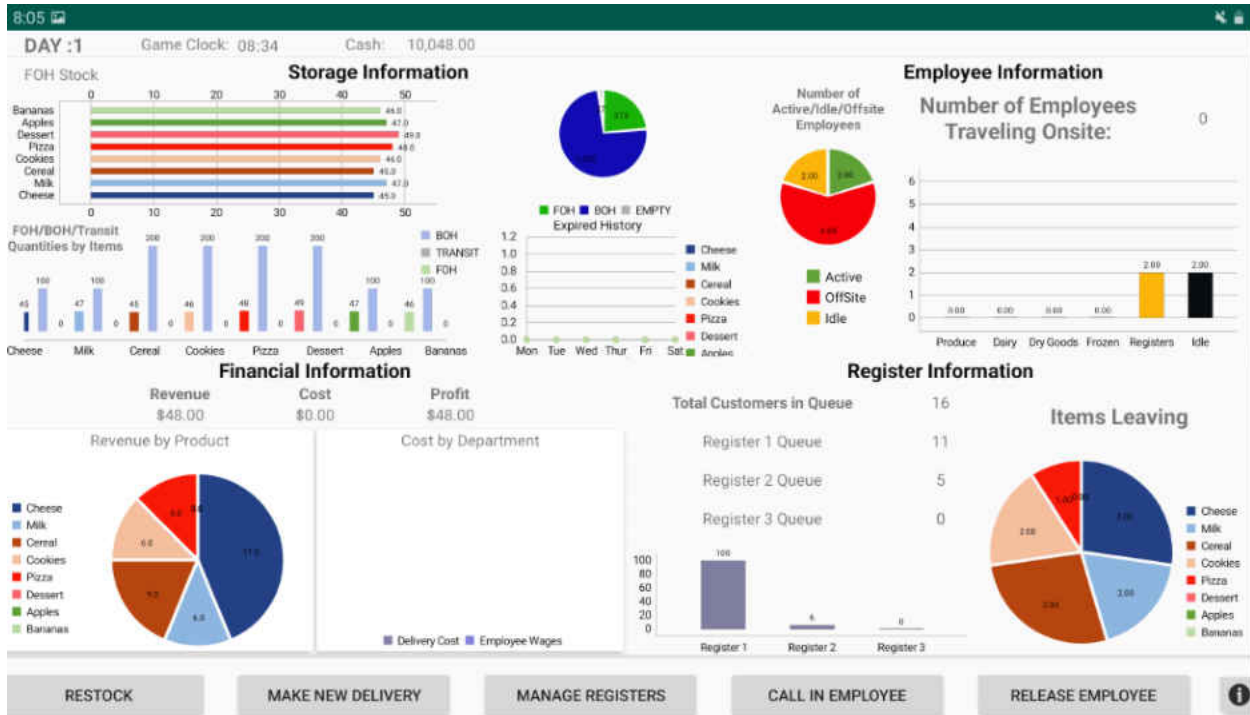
8:05

DAY :1 Game Clock: 08:34 Cash: 10,048.00

FOH Stock

Storage Information

0 10 20 30 40 50

Bananas 46.0
Apples 47.0
Dessert 49.0
Pizza 48.0
Cookies 46.0
Cereal 45.0
Milk 47.0
Cheese 45.0

0 10 20 30 40 50

FOH/BOH/Transit Quantities by Items

BOH
TRANSIT
FOH

45 100 0 47 100 0 45 200 0 46 200 0 48 200 0 49 200 0 47 200 0 46 100 0 100

Cheese Milk Cereal Cookies Pizza Dessert Apples Bananas

FOH BOH EMPTY

Expired History

1.2 1.0 0.8 0.6 0.4 0.2 0.0

Mon Tue Wed Thur Fri Sat

Cheese
Milk
Cereal
Cookies
Pizza
Dessert
Apples

Employee Information

Number of Active/Idle/Offsite Employees

2.00 2.00 4.00

Active
OffSite
Idle

Number of Employees Traveling Onsite: 0

6 5 4 3 2 1 0

0.00 0.00 0.00 0.00 2.00 2.00

Produce Dairy Dry Goods Frozen Registers Idle

Financial Information

Revenue Cost Profit
$48.00 $0.00 $48.00

Revenue by Product

Cheese
Milk
Cereal
Cookies
Pizza
Dessert
Apples
Bananas

Cost by Department

Delivery Cost Employee Wages

Register Information

Total Customers in Queue 16
Register 1 Queue 11
Register 2 Queue 5
Register 3 Queue 0

100 80 60 40 20 0

100 5 0

Register 1 Register 2 Register 3

Items Leaving

3.00 2.00 2.00 3.00

Cheese
Milk
Cereal
Cookies
Pizza
Dessert
Apples
Bananas

RESTOCK MAKE NEW DELIVERY MANAGE REGISTERS CALL IN EMPLOYEE RELEASE EMPLOYEE